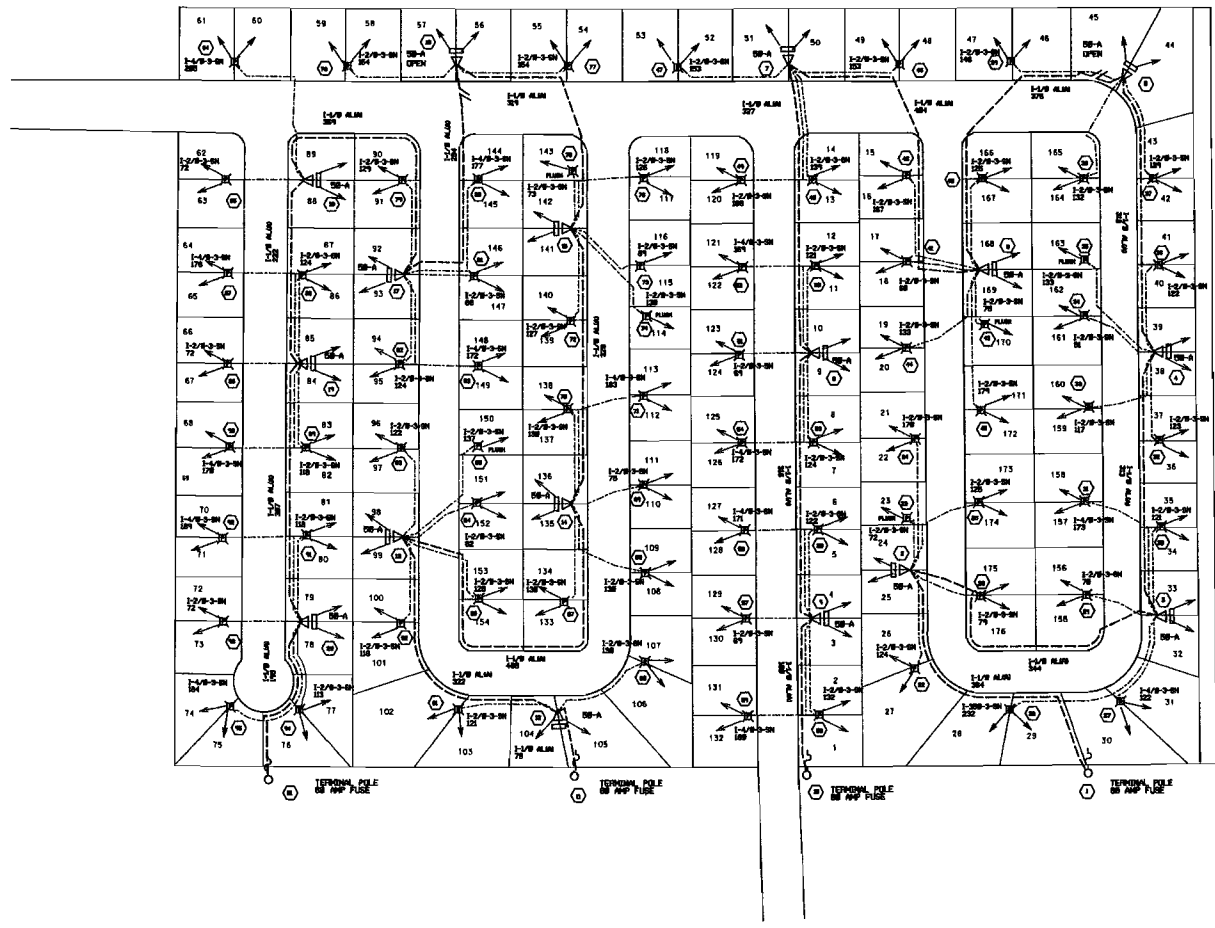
61 60 59 58 57 56 55 54 53 52 51 50 49 48 47 46 45 44

5B-A OPEN

5B-A OPEN

62 63 64 65 66 67 68 70 71 72 73 74 75 76 77 78 79 80 81 82 83 84 85 86 87 88 89 90 91 92 93 94 95 96 97 98 99 100 101 102 103 104 105 106 107 108 109 110 111 112 113 114 115 116 117 118 119 120 121 122 123 124 125 126 127 128 129 130 131 132

133 134 135 136 137 138 139 140 141 142 143 144 145 146 147 148 149 150 151 152 153 154

1 2 3 4 5 6 7 8 9 10 11 12 13 14 15 16 17 18 19 20 21 22 23 24 25 26 27 28 29 30 31 32 33 34 35 36 37 38 39 40 41 42 43

155 156 157 158 159 160 161 162 163 164 165 166 167 168 169 170 171 172 173 174 175 176

5B-A

TERMINAL POLE 60 AMP FUSE

TERMINAL POLE 60 AMP FUSE

TERMINAL POLE 60 AMP FUSE

TERMINAL POLE 60 AMP FUSE